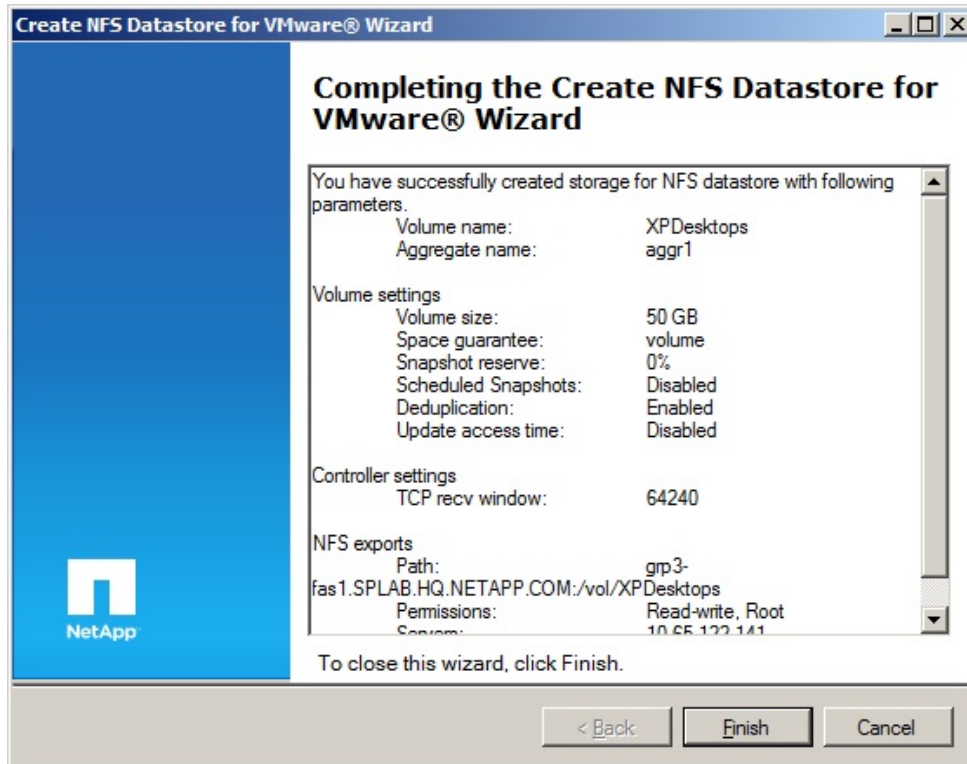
Create NFS Datastore for VMware® Wizard

Completing the Create NFS Datastore for VMware® Wizard

You have successfully created storage for NFS datastore with following parameters.
Volume name: XPDesktops
Aggregate name: aggr1

Volume settings
Volume size: 50 GB
Space guarantee: volume
Snapshot reserve: 0%
Scheduled Snapshots: Disabled
Deduplication: Enabled
Update access time: Disabled

Controller settings
TCP recv window: 64240

NFS exports
Path: grp3-fas1.SPLAB.HQ.NETAPP.COM:/vol/XPDesktops
Permissions: Read-write, Root
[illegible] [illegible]

NetApp

To close this wizard, click Finish.

< Back Finish Cancel